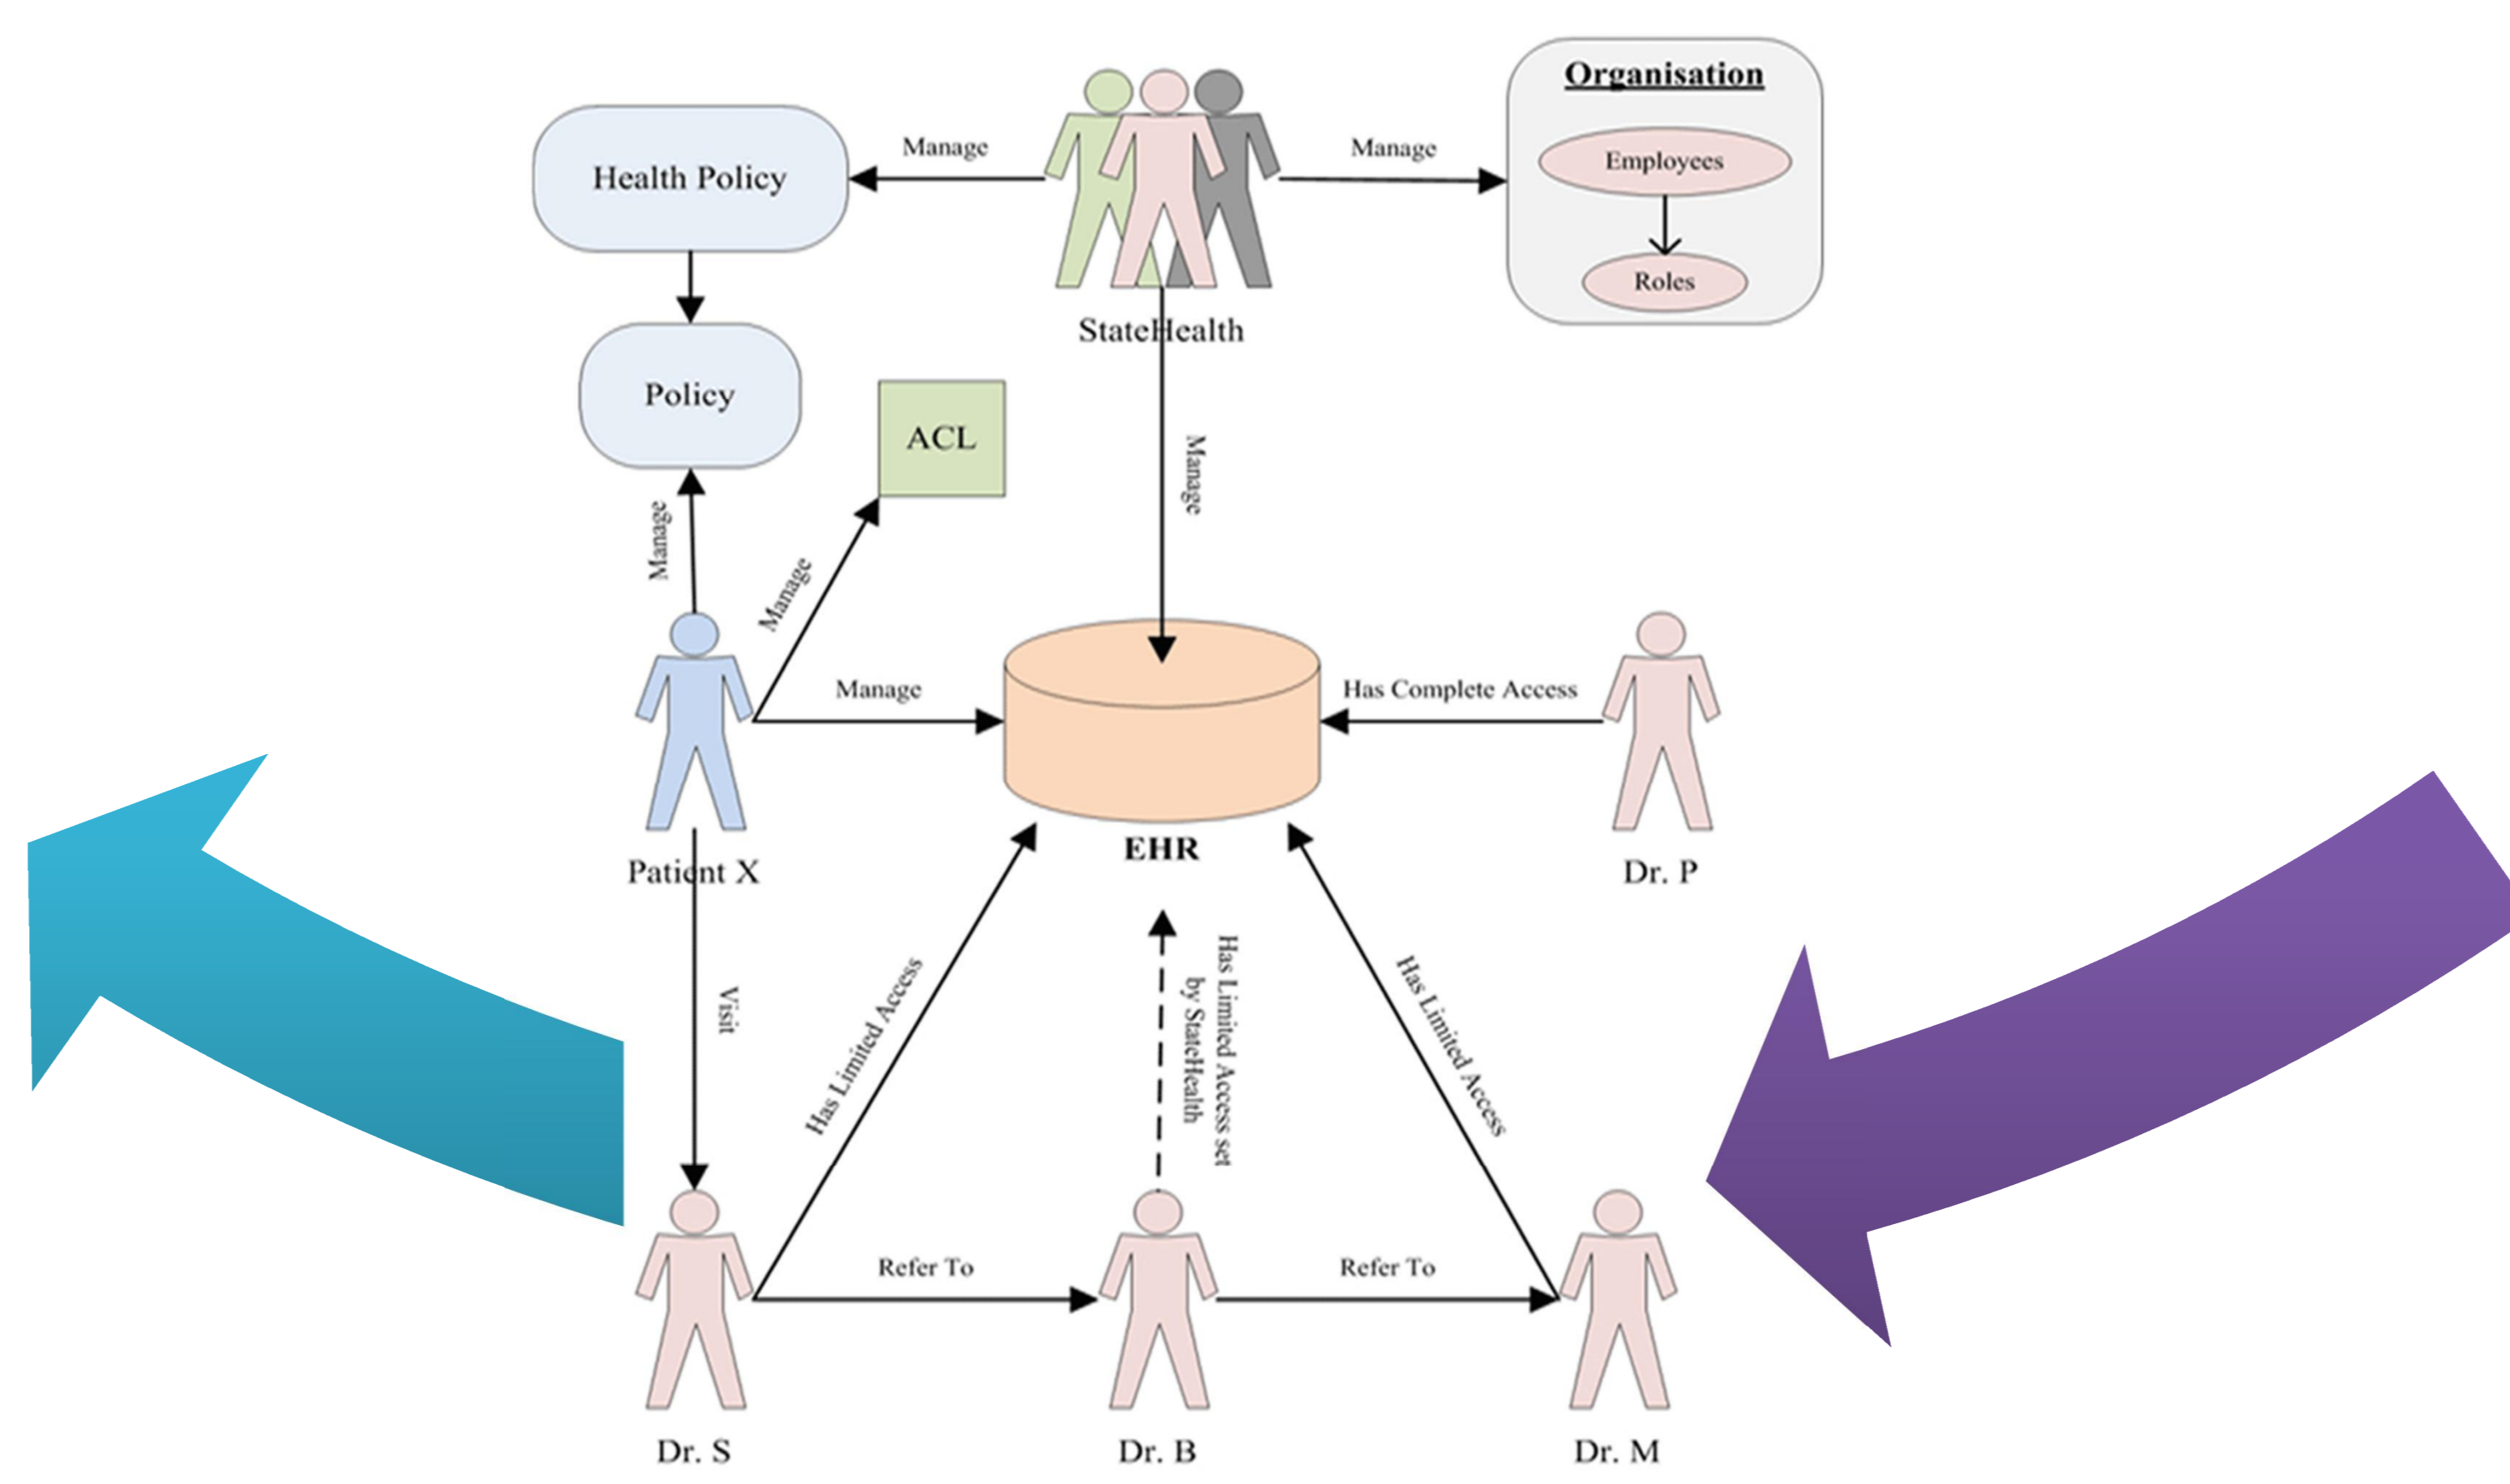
Organisation
Employees
Roles
Manage
Manage
Health Policy
StateHealth
Policy
ACL
Manage
Manage
Manage
Manage
Has Complete Access
Patient X
EHR
Dr. P
Visit
Has Limited Access
Has Limited Access set by StateHealth
Has Limited Access
Refer To
Refer To
Dr. S
Dr. B
Dr. M